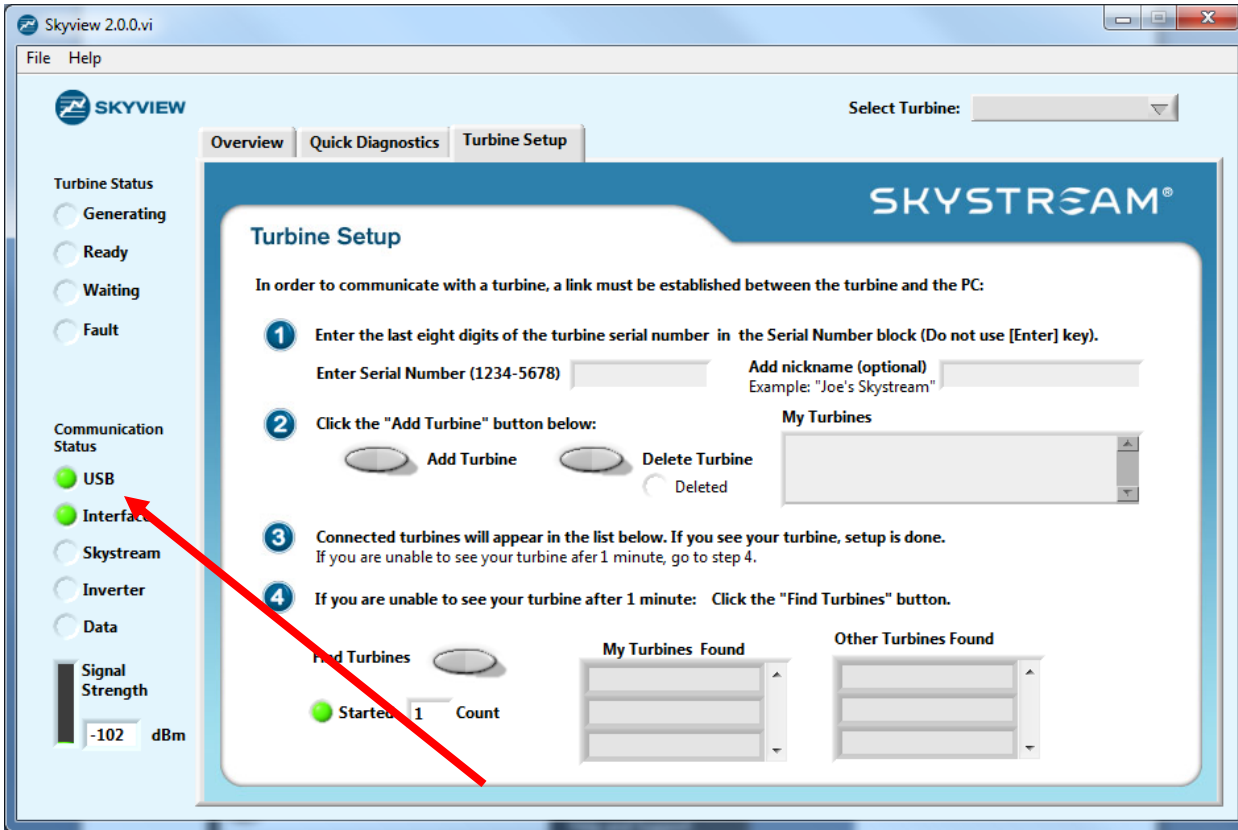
Skyview 2.0.0.vi

File Help

SKYVIEW

Select Turbine:

Overview | Quick Diagnostics | Turbine Setup

Turbine Status
Generating
Ready
Waiting
Fault

Communication Status
USB
Interface
Skystream
Inverter
Data

Signal Strength
-102 dBm

SKYSTREAM®

Turbine Setup

In order to communicate with a turbine, a link must be established between the turbine and the PC:

1 Enter the last eight digits of the turbine serial number in the Serial Number block (Do not use [Enter] key).

Enter Serial Number (1234-5678)

Add nickname (optional)
Example: "Joe's Skystream"

2 Click the "Add Turbine" button below:

Add Turbine

Delete Turbine

Deleted

My Turbines

3 Connected turbines will appear in the list below. If you see your turbine, setup is done.
If you are unable to see your turbine afer 1 minute, go to step 4.

4 If you are unable to see your turbine after 1 minute: Click the "Find Turbines" button.

Find Turbines

Started 1 Count

My Turbines Found

Other Turbines Found